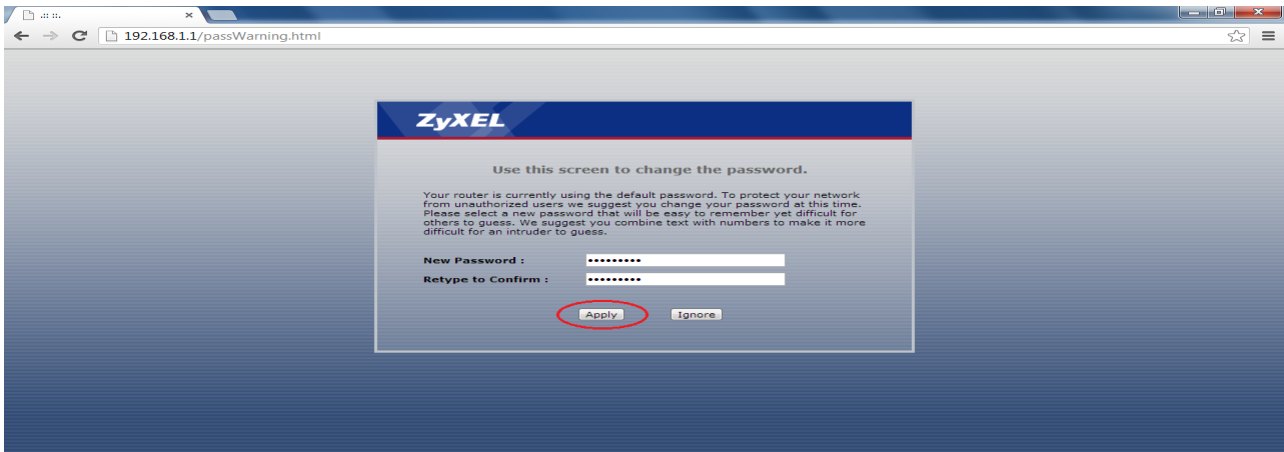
.:: ::. ×

192.168.1.1/passWarning.html

ZyXEL

Use this screen to change the password.

Your router is currently using the default password. To protect your network from unauthorized users we suggest you change your password at this time. Please select a new password that will be easy to remember yet difficult for others to guess. We suggest you combine text with numbers to make it more difficult for an intruder to guess.

New Password : •••••••••

Retype to Confirm : •••••••••

Apply Ignore